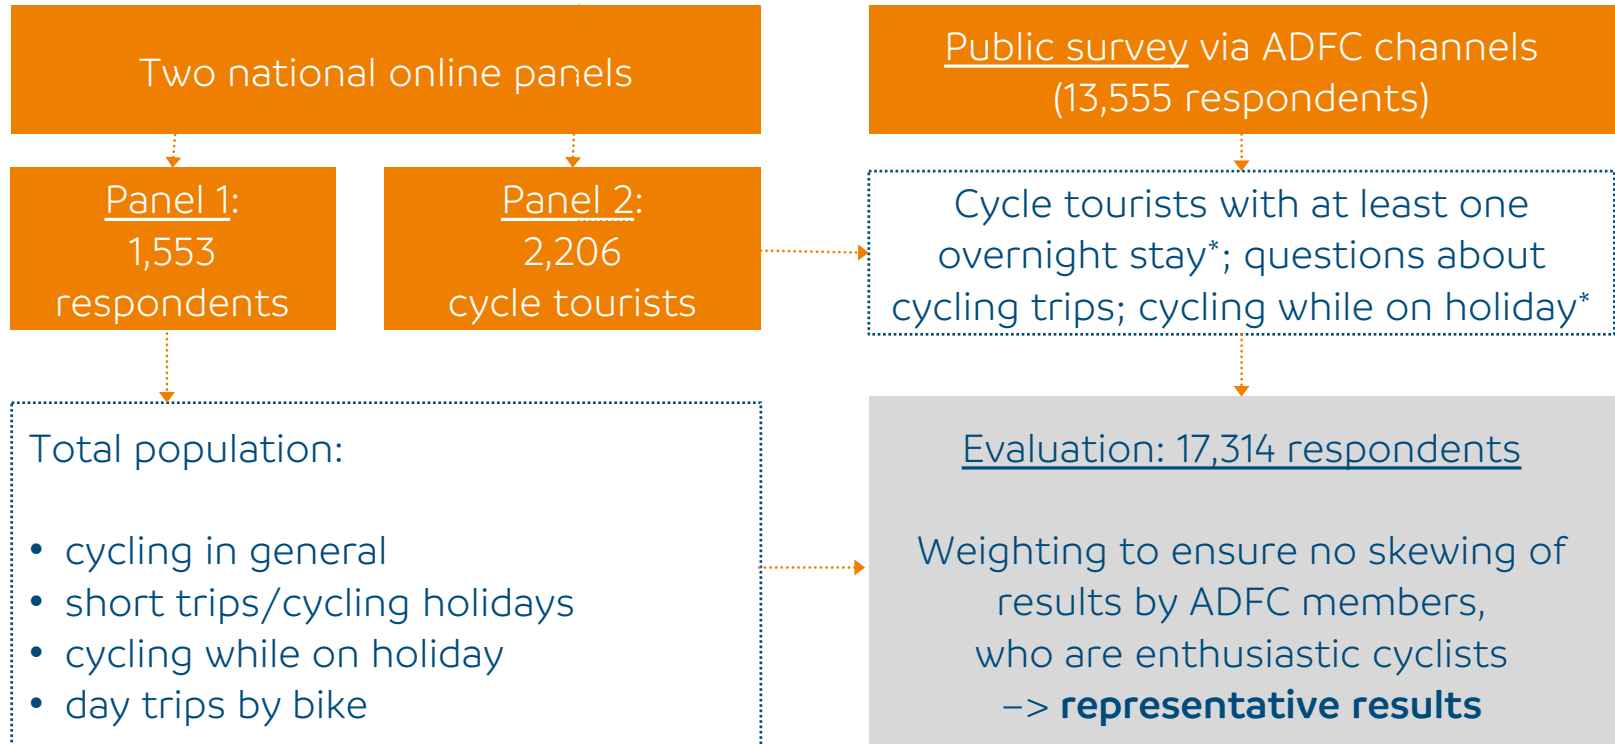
Two national online panels

Public survey via ADFC channels (13,555 respondents)

Panel 1: 1,553 respondents

Panel 2: 2,206 cycle tourists

Cycle tourists with at least one overnight stay*; questions about cycling trips; cycling while on holiday*

Total population:

- cycling in general
- short trips/cycling holidays
- cycling while on holiday
- day trips by bike

Evaluation: 17,314 respondents

Weighting to ensure no skewing of results by ADFC members, who are enthusiastic cyclists –> **representative results**